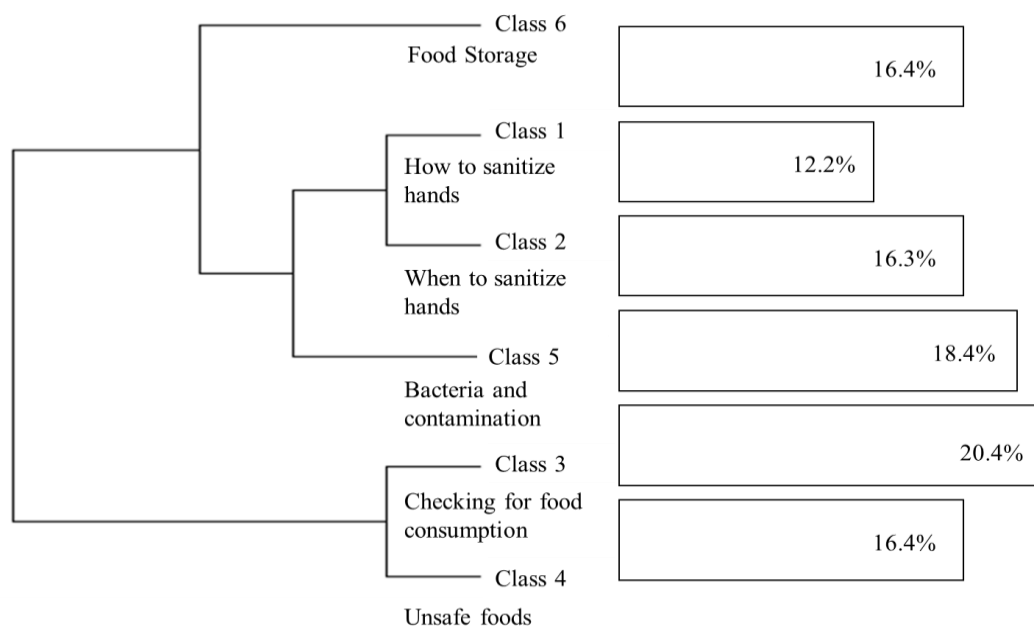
Class 6
Food Storage

16.4%

Class 1
How to sanitize hands

12.2%

Class 2
When to sanitize hands

16.3%

Class 5
Bacteria and contamination

18.4%

20.4%

Class 3
Checking for food consumption

16.4%

Class 4
Unsafe foods